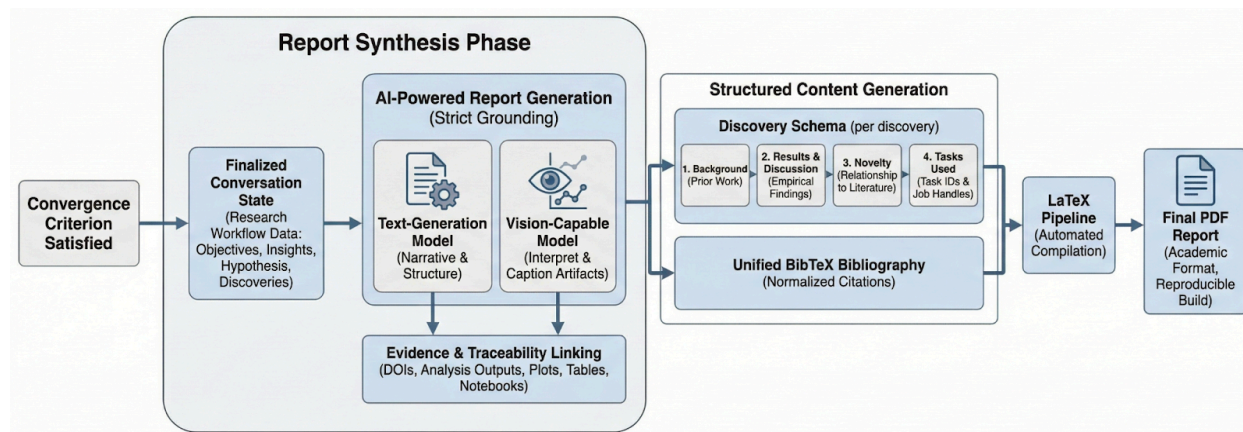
Convergence Criterion Satisfied

Report Synthesis Phase

Finalized Conversation State
(Research Workflow Data: Objectives, Insights, Hypothesis, Discoveries)

AI-Powered Report Generation
(Strict Grounding)

Text-Generation Model
(Narrative & Structure)

Vision-Capable Model
(Interpret & Caption Artifacts)

Evidence & Traceability Linking
(DOIs, Analysis Outputs, Plots, Tables, Notebooks)

Structured Content Generation

Discovery Schema (per discovery)

1. Background
(Prior Work)

2. Results & Discussion
(Empirical Findings)

3. Novelty
(Relationship to Literature)

4. Tasks Used
(Task IDs & Job Handles)

Unified BibTeX Bibliography
(Normalized Citations)

LaTeX Pipeline
(Automated Compilation)

Final PDF Report
(Academic Format, Reproducible Build)